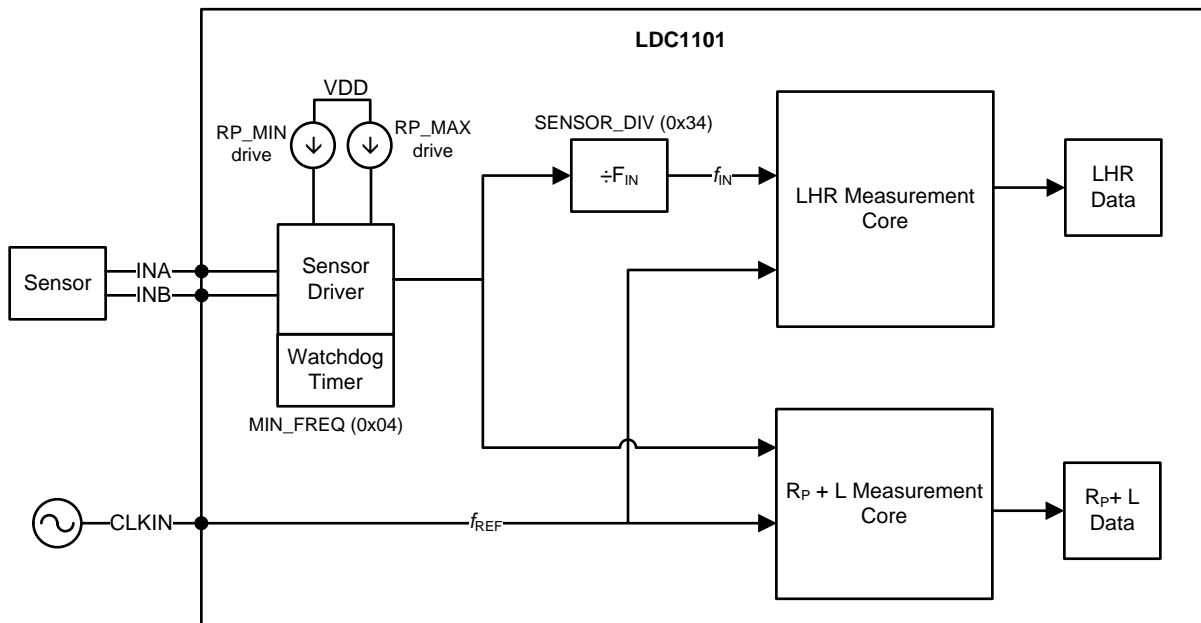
LDC1101

VDD

RP_MIN drive

RP_MAX drive

SENSOR_DIV (0x34)

$\div F_{IN}$

$f_{IN}$

LHR Measurement Core

LHR Data

Sensor

INA

INB

Sensor Driver

Watchdog Timer

MIN_FREQ (0x04)

CLKIN

$f_{REF}$

$R_P$ + L Measurement Core

$R_P$+ L Data